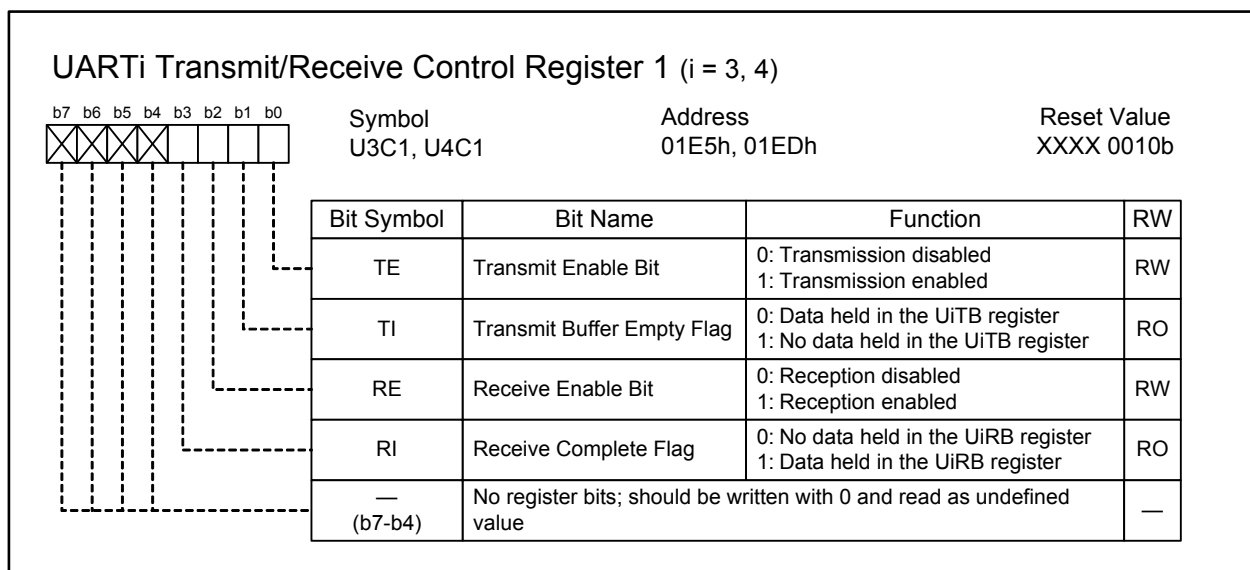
UARTi Transmit/Receive Control Register 1 (i = 3, 4)

b7 b6 b5 b4 b3 b2 b1 b0

Symbol
U3C1, U4C1

Address
01E5h, 01EDh

Reset Value
XXXX 0010b

| Bit Symbol | Bit Name | Function | RW |
|---|---|---|---|
| TE | Transmit Enable Bit | 0: Transmission disabled<br>1: Transmission enabled | RW |
| TI | Transmit Buffer Empty Flag | 0: Data held in the UiTB register<br>1: No data held in the UiTB register | RO |
| RE | Receive Enable Bit | 0: Reception disabled<br>1: Reception enabled | RW |
| RI | Receive Complete Flag | 0: No data held in the UiRB register<br>1: Data held in the UiRB register | RO |
| —<br>(b7-b4) | No register bits; should be written with 0 and read as undefined value | | — |